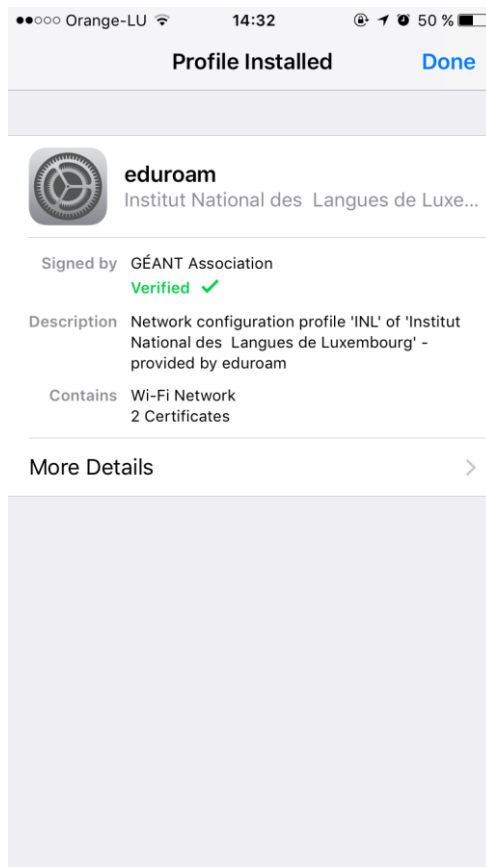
●●○○○ Orange-LU 14:32 50 %

Profile Installed Done

eduroam
Institut National des Langues de Luxe...

Signed by GÉANT Association
Verified ✓

Description Network configuration profile 'INL' of 'Institut National des Langues de Luxembourg' - provided by eduroam

Contains Wi-Fi Network
2 Certificates

More Details